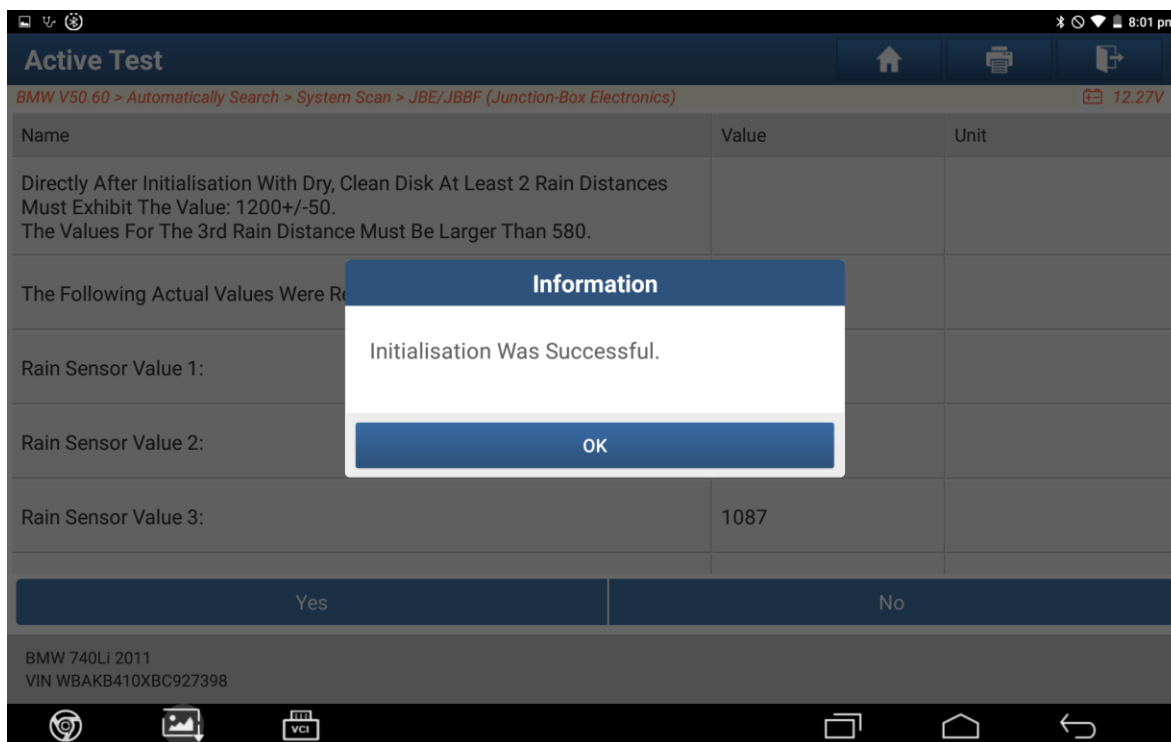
8:01 pm

Active Test

BMW V50.60 > Automatically Search > System Scan > JBE/JBBF (Junction-Box Electronics)

12.27V

| Name | Value | Unit |
|---|---|---|
| Directly After Initialisation With Dry, Clean Disk At Least 2 Rain Distances Must Exhibit The Value: 1200+/-50. The Values For The 3rd Rain Distance Must Be Larger Than 580. | | |
| The Following Actual Values Were R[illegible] | | |
| Rain Sensor Value 1: | | |
| Rain Sensor Value 2: | | |
| Rain Sensor Value 3: | 1087 | |

Information

Initialisation Was Successful.

OK

Yes

No

BMW 740Li 2011
VIN WBAKB410XBC927398

VCI